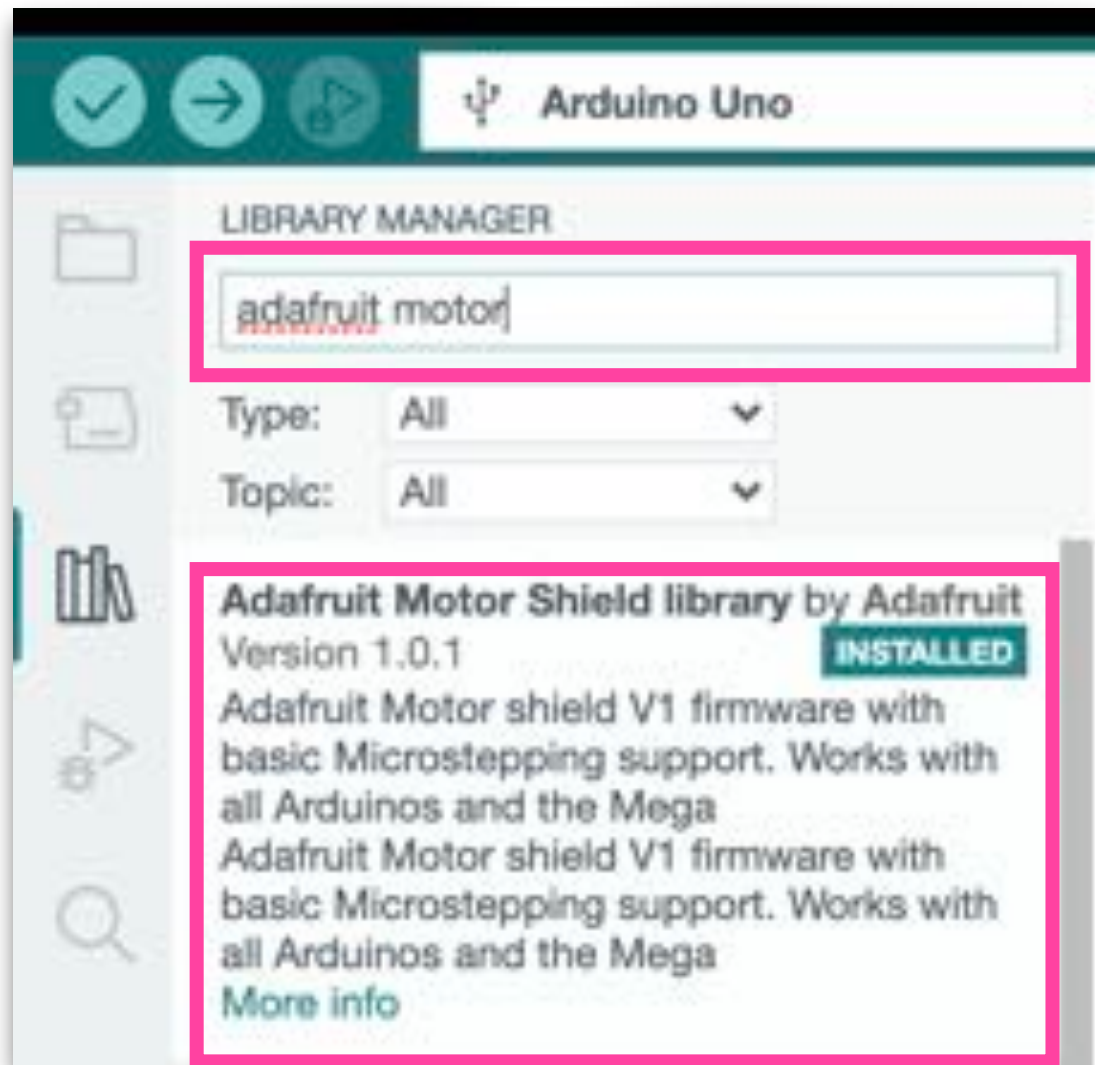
Arduino Uno

LIBRARY MANAGER

adafruit motor

Type: All

Topic: All

Adafruit Motor Shield library by Adafruit
Version 1.0.1 INSTALLED
Adafruit Motor shield V1 firmware with basic Microstepping support. Works with all Arduinos and the Mega
Adafruit Motor shield V1 firmware with basic Microstepping support. Works with all Arduinos and the Mega
More info